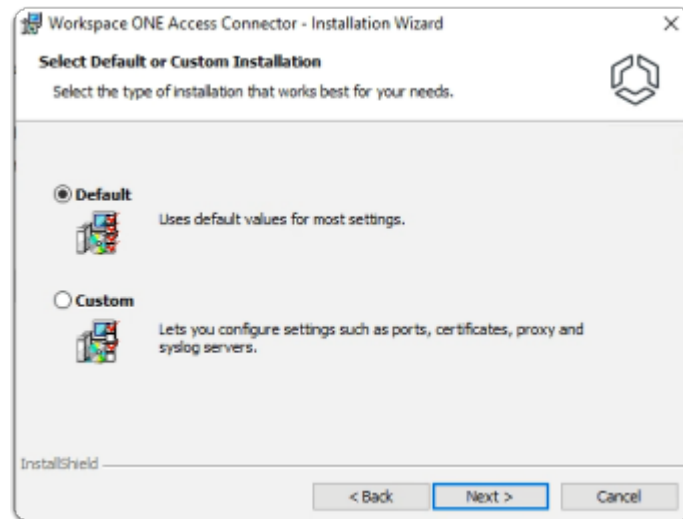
Workspace ONE Access Connector - Installation Wizard
×

Select Default or Custom Installation

Select the type of installation that works best for your needs.

Default

Uses default values for most settings.

Custom

Lets you configure settings such as ports, certificates, proxy and syslog servers.

InstallShield

< Back
Next >
Cancel